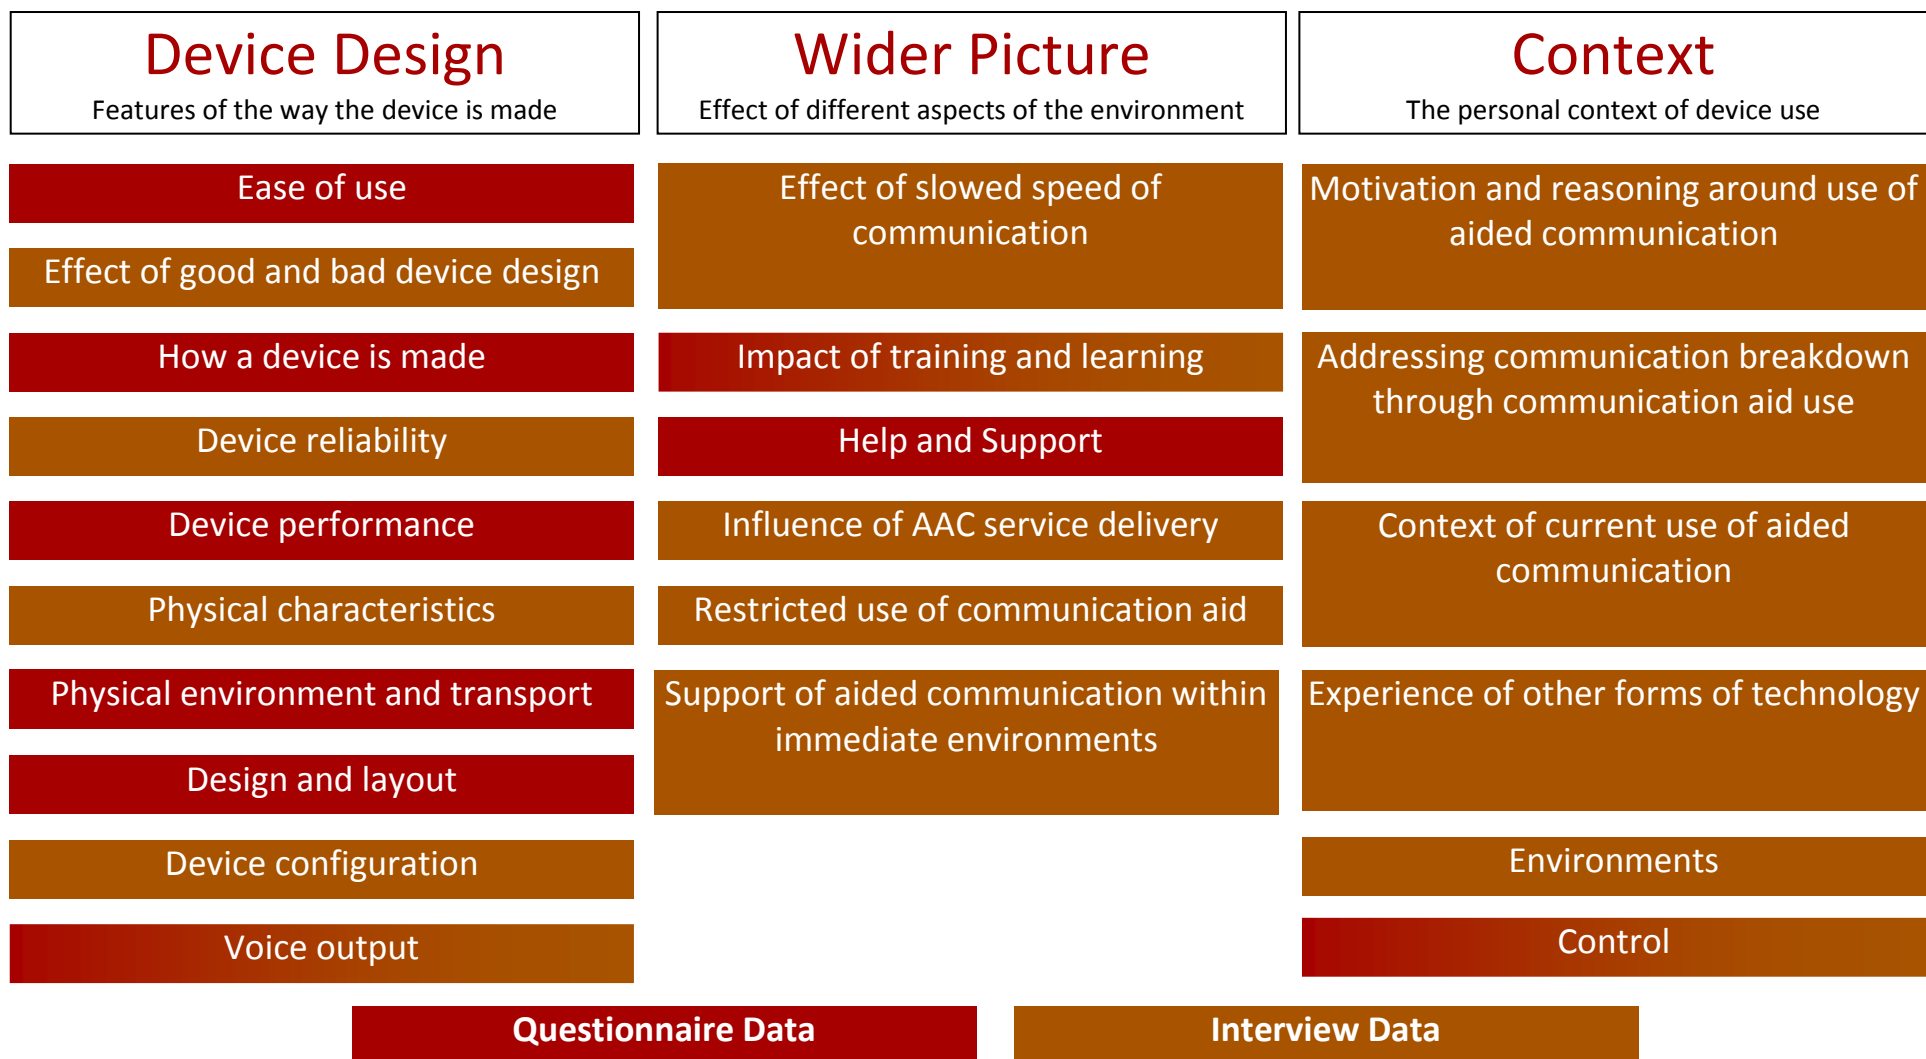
Device Design
Features of the way the device is made

Ease of use

Effect of good and bad device design

How a device is made

Device reliability

Device performance

Physical characteristics

Physical environment and transport

Design and layout

Device configuration

Voice output

Wider Picture
Effect of different aspects of the environment

Effect of slowed speed of communication

Impact of training and learning

Help and Support

Influence of AAC service delivery

Restricted use of communication aid

Support of aided communication within immediate environments

Context
The personal context of device use

Motivation and reasoning around use of aided communication

Addressing communication breakdown through communication aid use

Context of current use of aided communication

Experience of other forms of technology

Environments

Control

Questionnaire Data

Interview Data